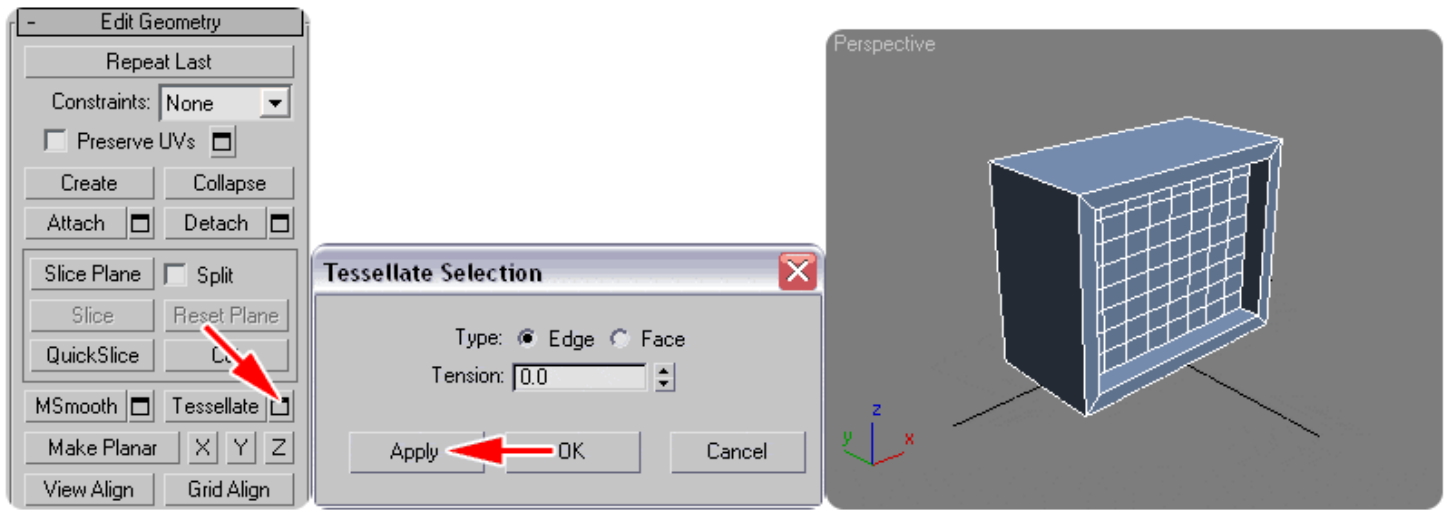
- Edit Geometry

Repeat Last

Constraints: None

Preserve UVs

Create

Collapse

Attach

Detach

Slice Plane

Split

Slice

Reset Plane

QuickSlice

C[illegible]

MSmooth

Tessellate

Make Planar

X

Y

Z

View Align

Grid Align

Tessellate Selection

Type: Edge Face

Tension: 0.0

Apply

OK

Cancel

Perspective

z

y

x